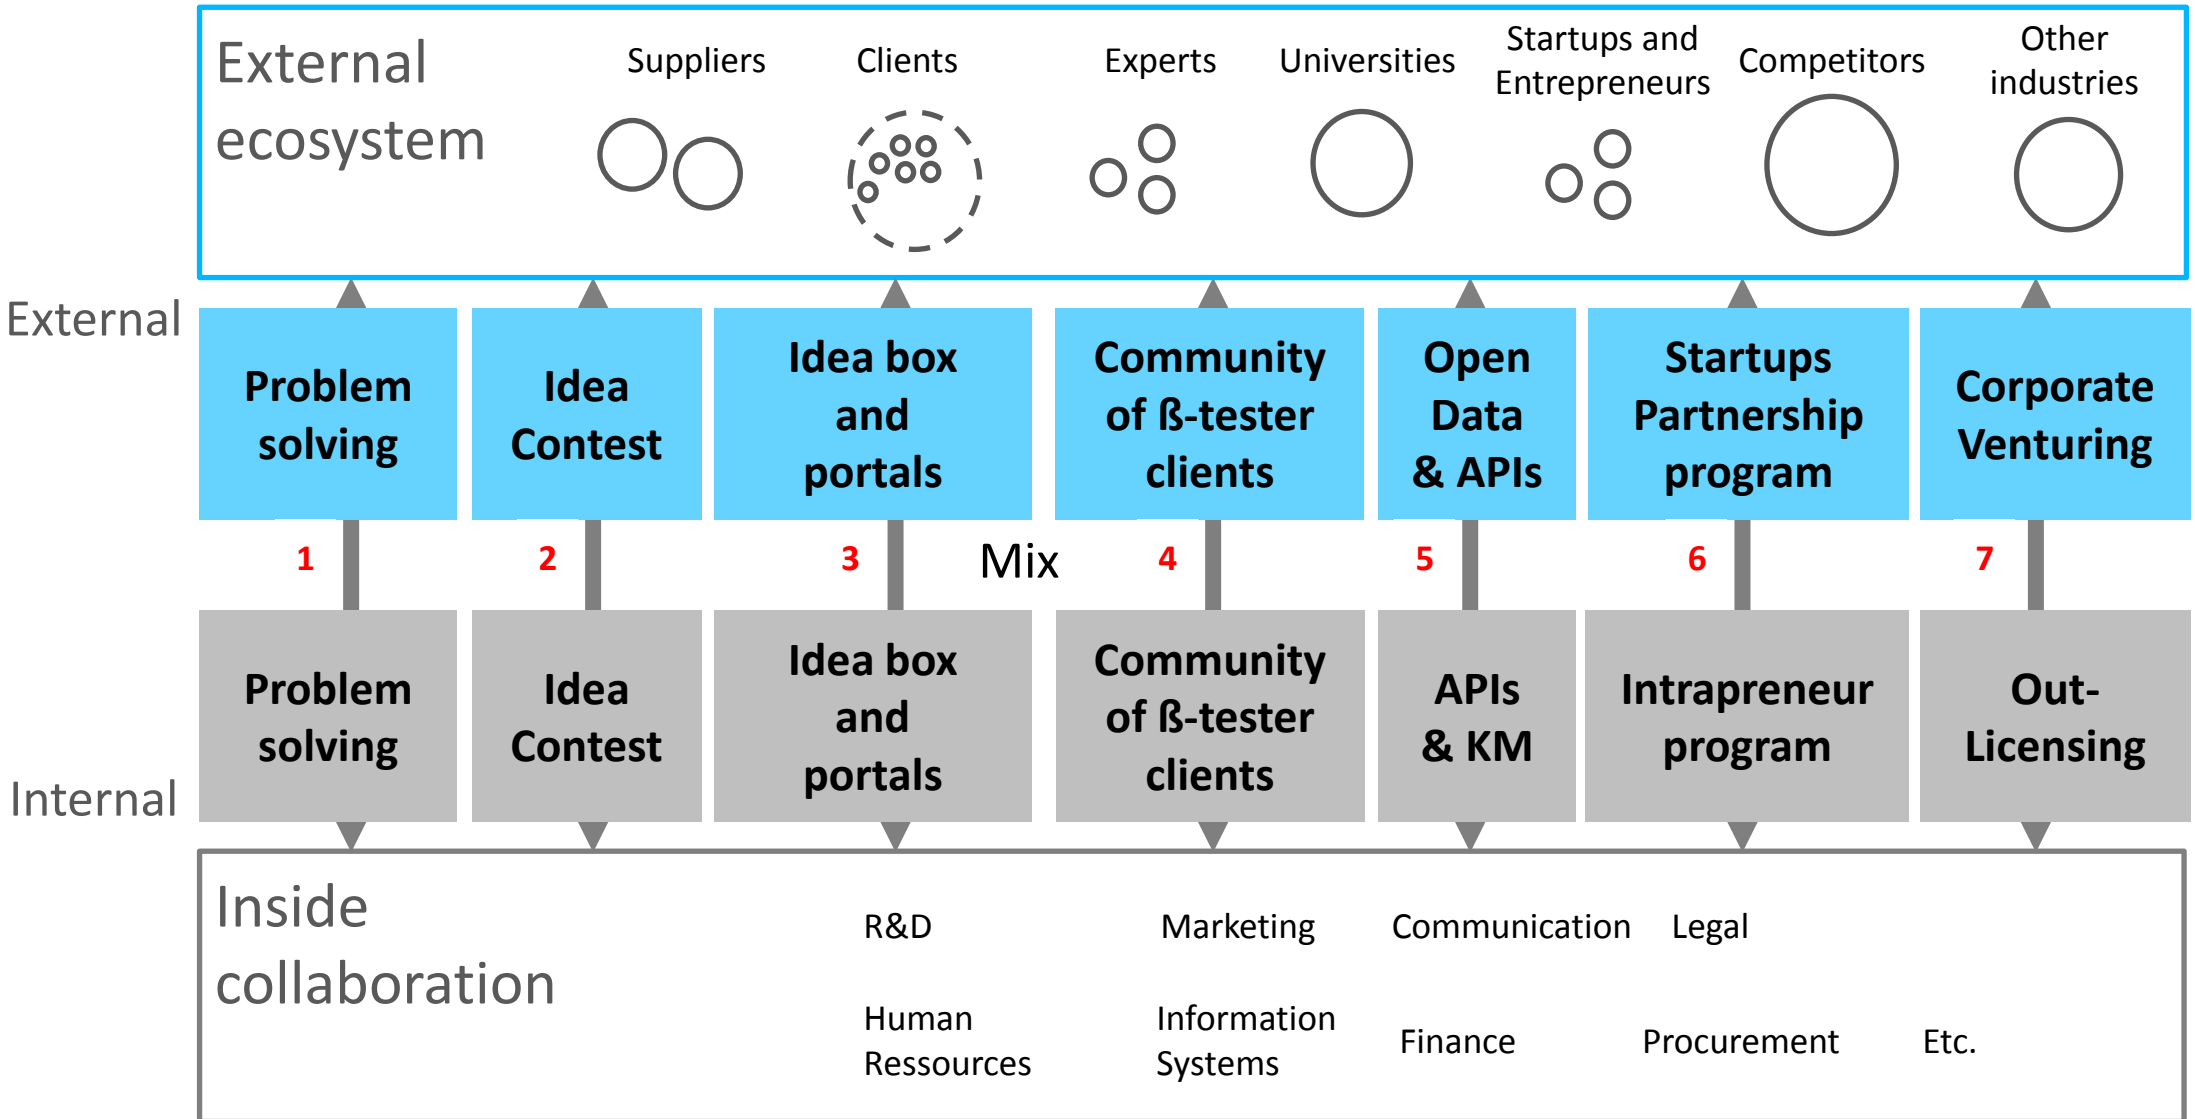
External ecosystem

Suppliers

Clients

Experts

Universities

Startups and Entrepreneurs

Competitors

Other industries

External

Problem solving

Idea Contest

Idea box and portals

Community of ß-tester clients

Open Data & APIs

Startups Partnership program

Corporate Venturing

1

2

3

Mix

4

5

6

7

Problem solving

Idea Contest

Idea box and portals

Community of ß-tester clients

APIs & KM

Intrapreneur program

Out-Licensing

Internal

Inside collaboration

R&D

Marketing

Communication

Legal

Human Ressources

Information Systems

Finance

Procurement

Etc.